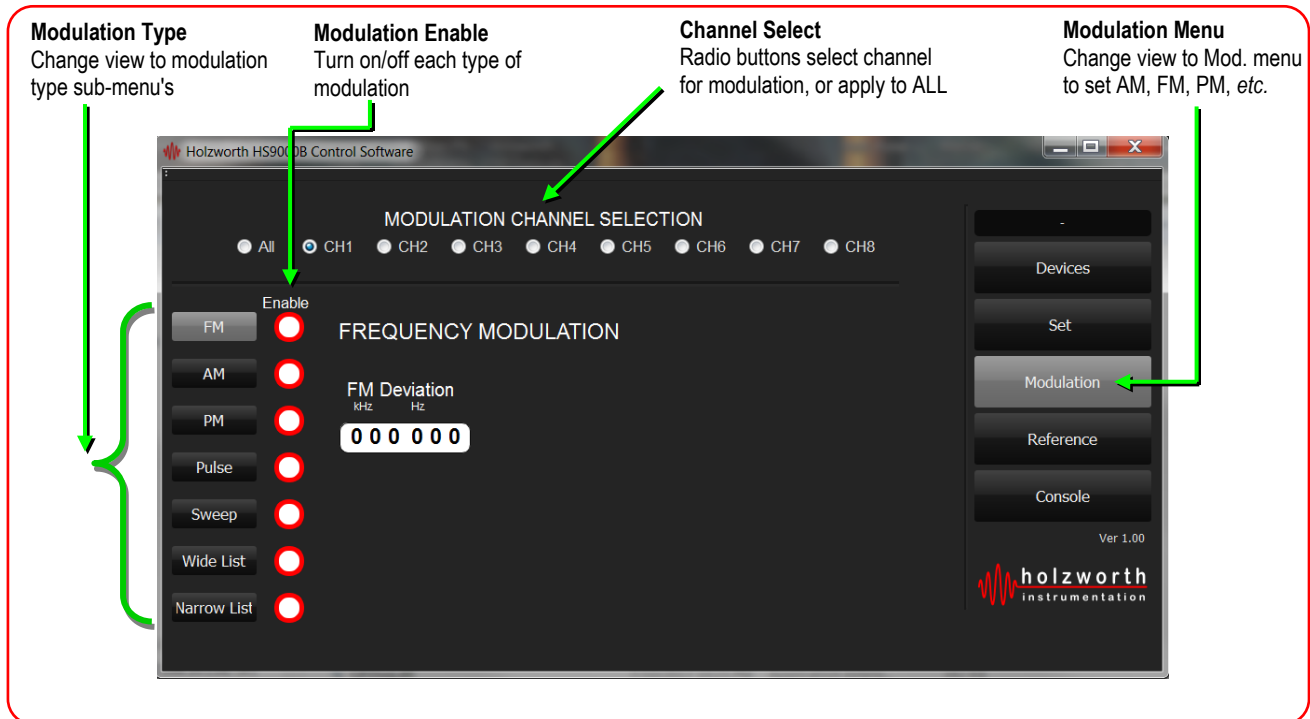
**Modulation Type**
Change view to modulation type sub-menu's

**Modulation Enable**
Turn on/off each type of modulation

**Channel Select**
Radio buttons select channel for modulation, or apply to ALL

**Modulation Menu**
Change view to Mod. menu to set AM, FM, PM, *etc.*

Holzworth HS900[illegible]B Control Software

MODULATION CHANNEL SELECTION

All CH1 CH2 CH3 CH4 CH5 CH6 CH7 CH8

Enable

FM
AM
PM
Pulse
Sweep
Wide List
Narrow List

FREQUENCY MODULATION

FM Deviation
kHz Hz
0 0 0 0 0 0

-
Devices
Set
Modulation
Reference
Console

Ver 1.00

holzworth
instrumentation